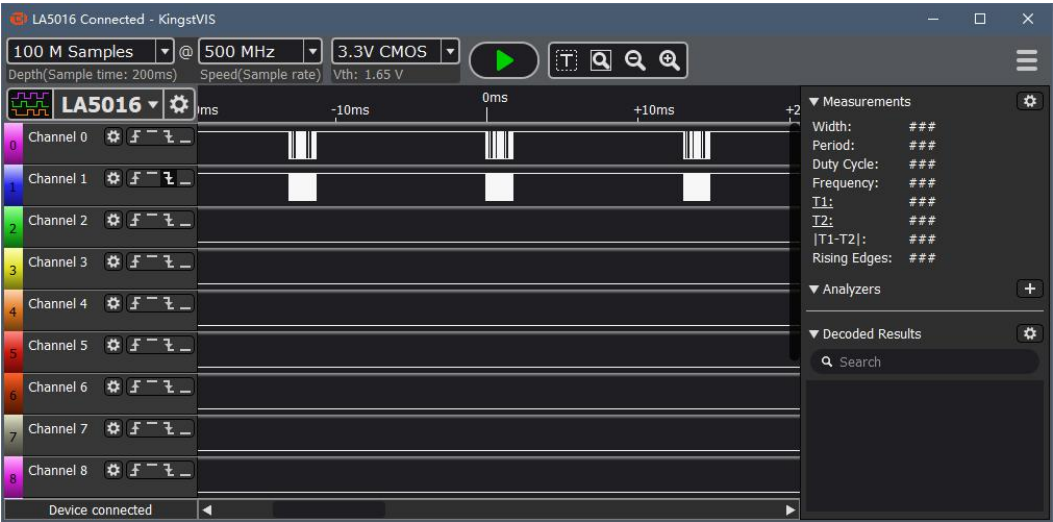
LA5016 Connected - KingstVIS

100 M Samples @ 500 MHz 3.3V CMOS
Depth(Sample time: 200ms) Speed(Sample rate) Vth: 1.65 V

LA5016

ms -10ms 0ms +10ms +2

0 Channel 0
1 Channel 1
2 Channel 2
3 Channel 3
4 Channel 4
5 Channel 5
6 Channel 6
7 Channel 7
8 Channel 8

Device connected

▼ Measurements
Width: ###
Period: ###
Duty Cycle: ###
Frequency: ###
T1: ###
T2: ###
|T1-T2|: ###
Rising Edges: ###

▼ Analyzers

▼ Decoded Results
Search